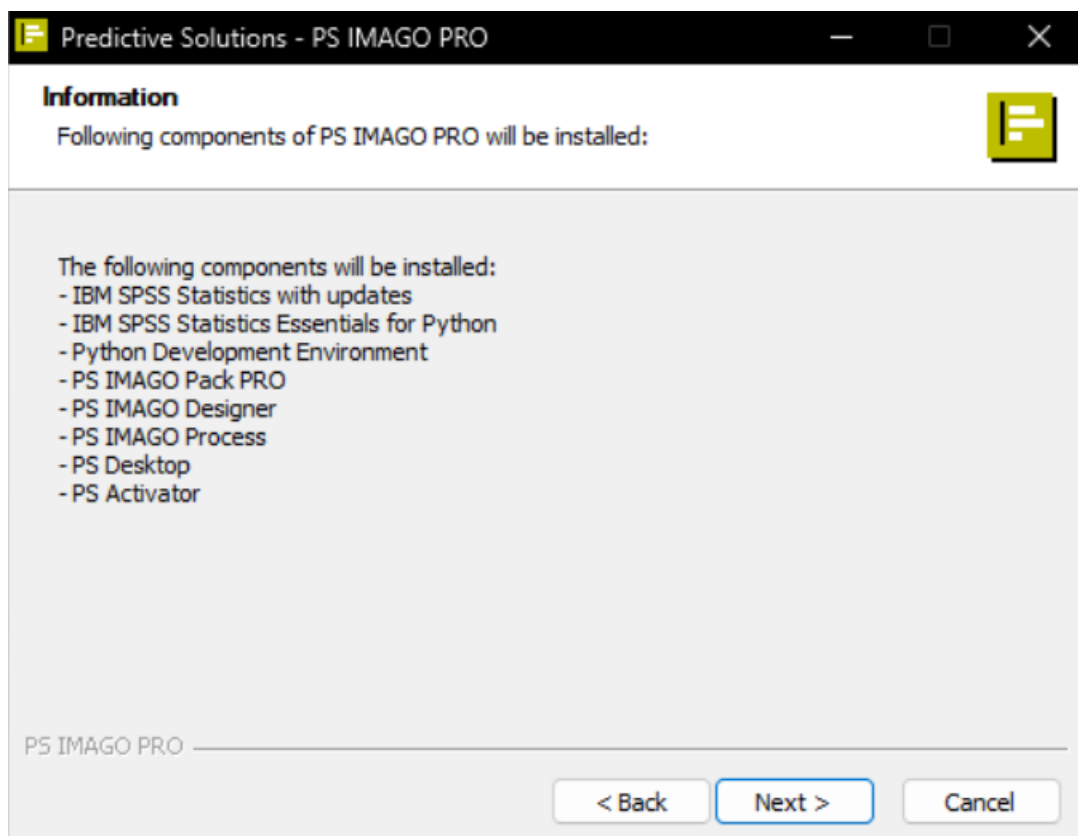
Predictive Solutions - PS IMAGO PRO

Information
Following components of PS IMAGO PRO will be installed:

The following components will be installed:
- IBM SPSS Statistics with updates
- IBM SPSS Statistics Essentials for Python
- Python Development Environment
- PS IMAGO Pack PRO
- PS IMAGO Designer
- PS IMAGO Process
- PS Desktop
- PS Activator

PS IMAGO PRO

< Back
Next >
Cancel